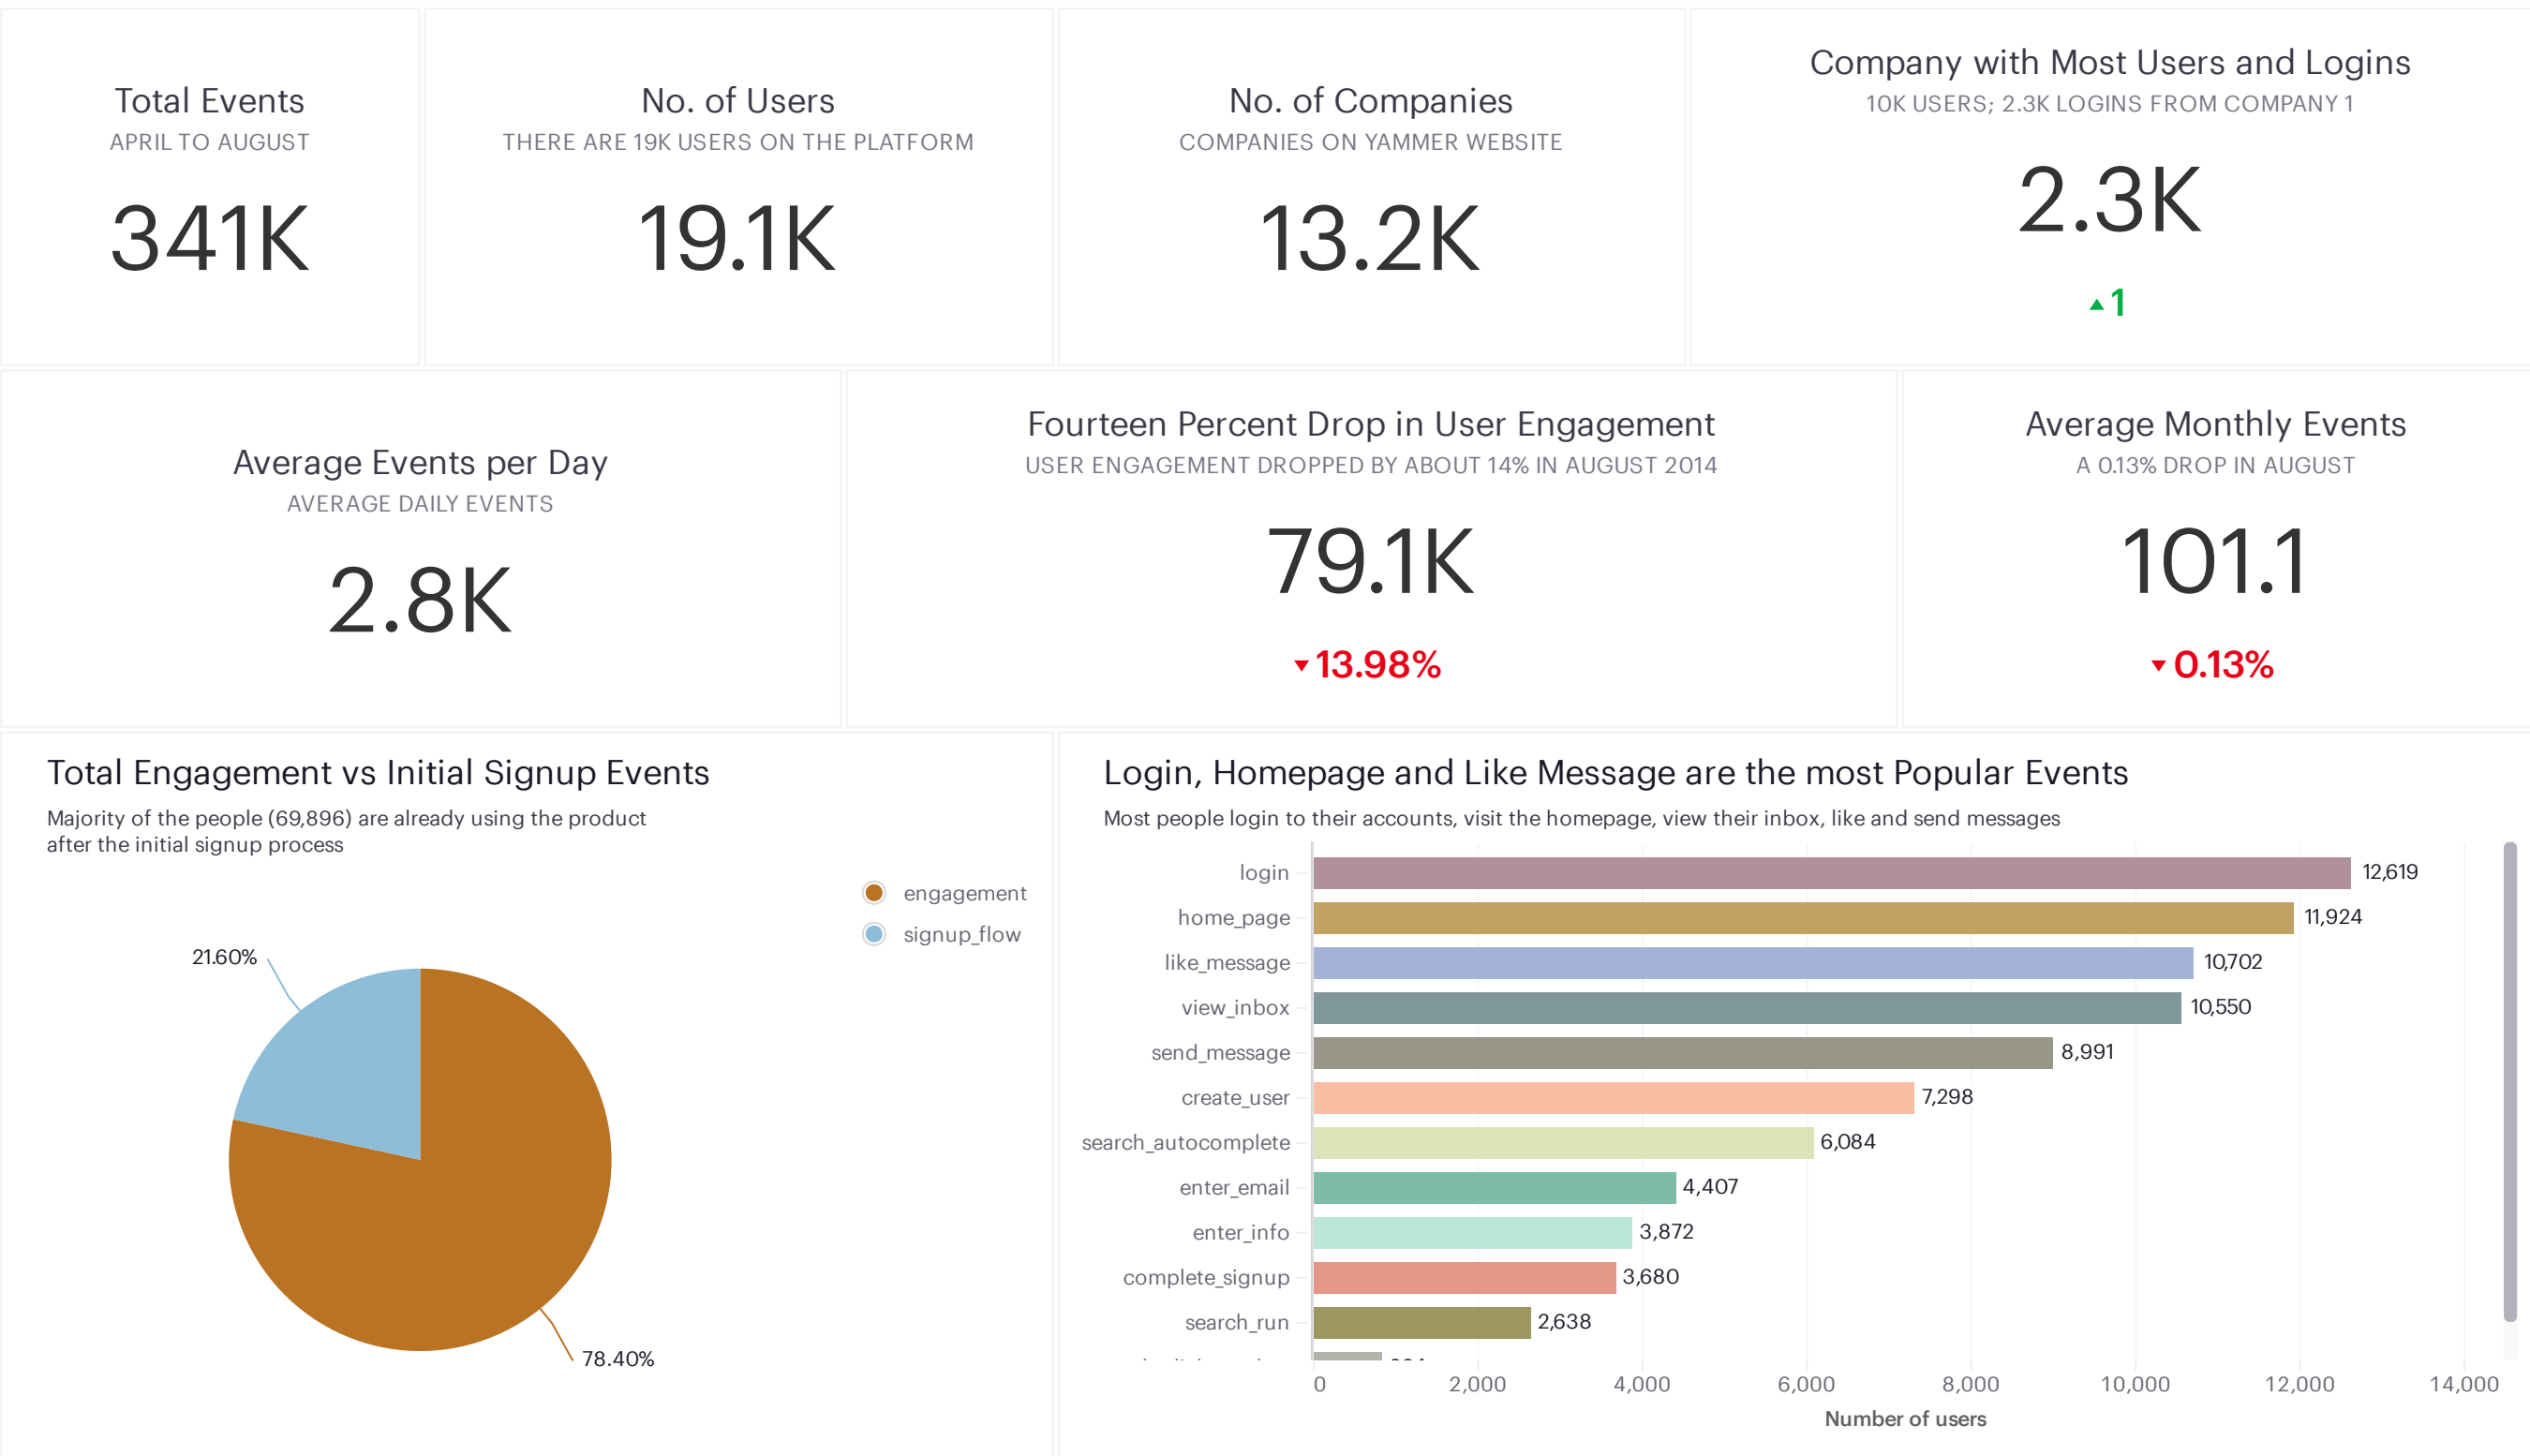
Total Events
APRIL TO AUGUST
341K

No. of Users
THERE ARE 19K USERS ON THE PLATFORM
19.1K

No. of Companies
COMPANIES ON YAMMER WEBSITE
13.2K

Company with Most Users and Logins
10K USERS; 2.3K LOGINS FROM COMPANY 1
2.3K
▲1

Average Events per Day
AVERAGE DAILY EVENTS
2.8K

Fourteen Percent Drop in User Engagement
USER ENGAGEMENT DROPPED BY ABOUT 14% IN AUGUST 2014
79.1K
▼13.98%

Average Monthly Events
A 0.13% DROP IN AUGUST
101.1
▼0.13%

Total Engagement vs Initial Signup Events
Majority of the people (69,896) are already using the product after the initial signup process

engagement
signup_flow

21.60%
78.40%

Login, Homepage and Like Message are the most Popular Events
Most people login to their accounts, visit the homepage, view their inbox, like and send messages

| Event | Number of users |
|---|---|
| login | 12,619 |
| home_page | 11,924 |
| like_message | 10,702 |
| view_inbox | 10,550 |
| send_message | 8,991 |
| create_user | 7,298 |
| search_autocomplete | 6,084 |
| enter_email | 4,407 |
| enter_info | 3,872 |
| complete_signup | 3,680 |
| search_run | 2,638 |
| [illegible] | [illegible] |

0 2,000 4,000 6,000 8,000 10,000 12,000 14,000
Number of users